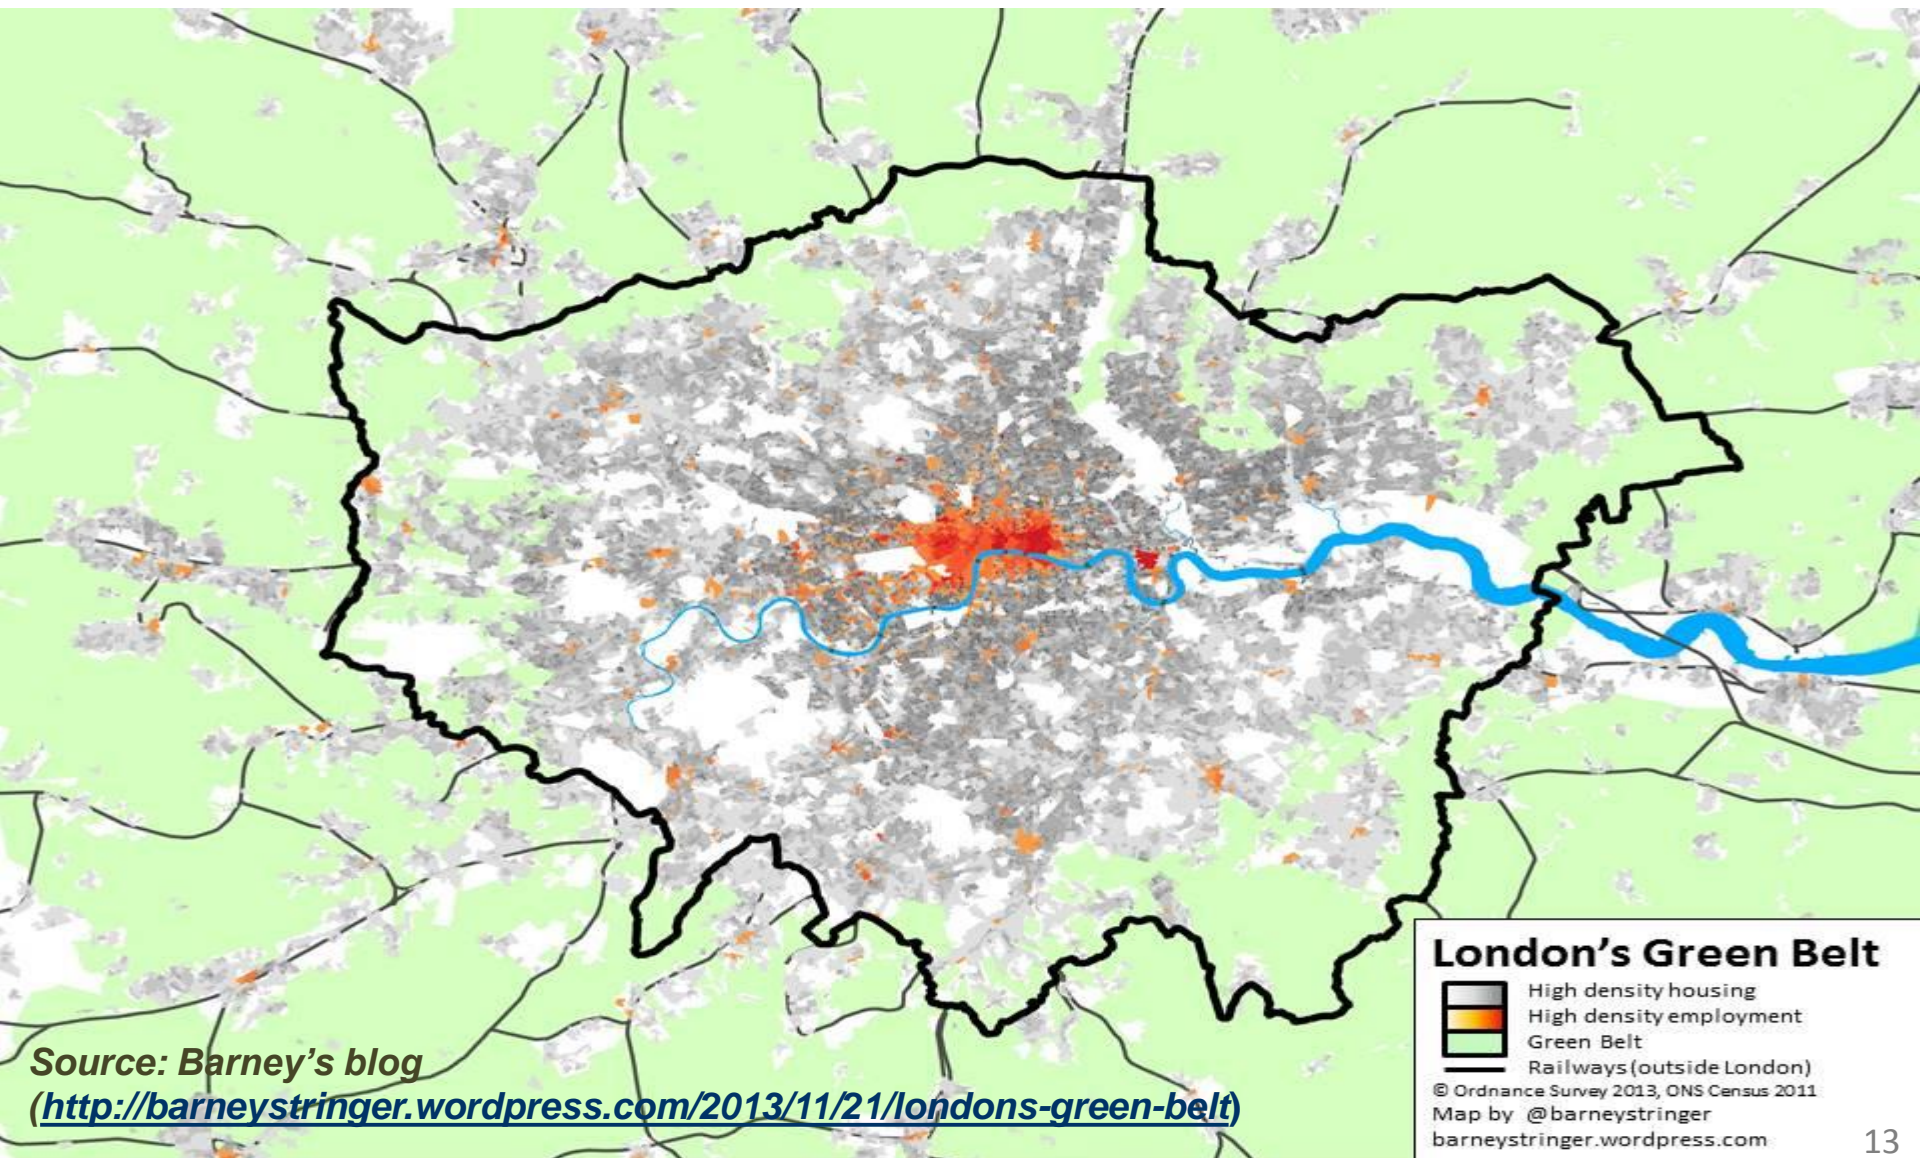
London's Green Belt

High density housing
High density employment
Green Belt
Railways (outside London)
© Ordnance Survey 2013, ONS Census 2011
Map by @barneystringer
barneystringer.wordpress.com

Source: Barney's blog
(http://barneystringer.wordpress.com/2013/11/21/londons-green-belt)

13